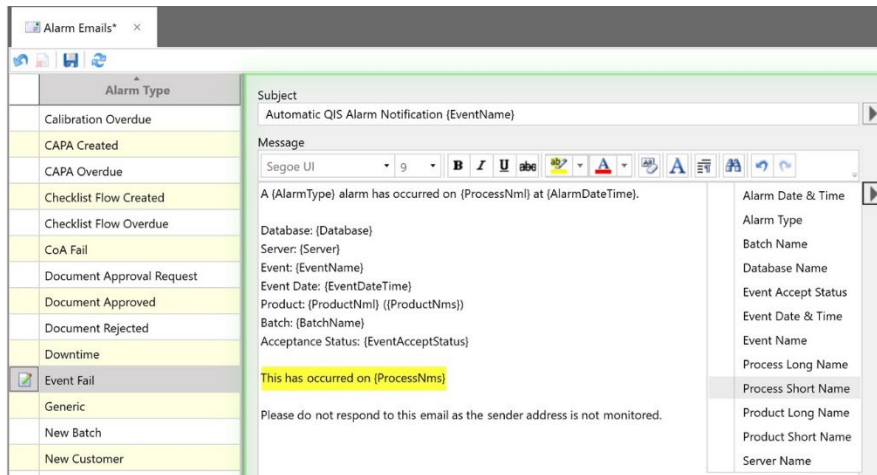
Alarm Emails* ×

| Alarm Type |
|---|
| Calibration Overdue |
| CAPA Created |
| CAPA Overdue |
| Checklist Flow Created |
| Checklist Flow Overdue |
| CoA Fail |
| Document Approval Request |
| Document Approved |
| Document Rejected |
| Downtime |
| Event Fail |
| Generic |
| New Batch |
| New Customer |

Subject
Automatic QIS Alarm Notification {EventName}

Message
Segoe UI 9 B I U abe A

A {AlarmType} alarm has occurred on {ProcessNml} at {AlarmDateTime}.

Database: {Database}
Server: {Server}
Event: {EventName}
Event Date: {EventDateTime}
Product: {ProductNml} ({ProductNms})
Batch: {BatchName}
Acceptance Status: {EventAcceptStatus}

This has occurred on {ProcessNms}

Please do not respond to this email as the sender address is not monitored.

Alarm Date & Time
Alarm Type
Batch Name
Database Name
Event Accept Status
Event Date & Time
Event Name
Process Long Name
Process Short Name
Product Long Name
Product Short Name
Server Name